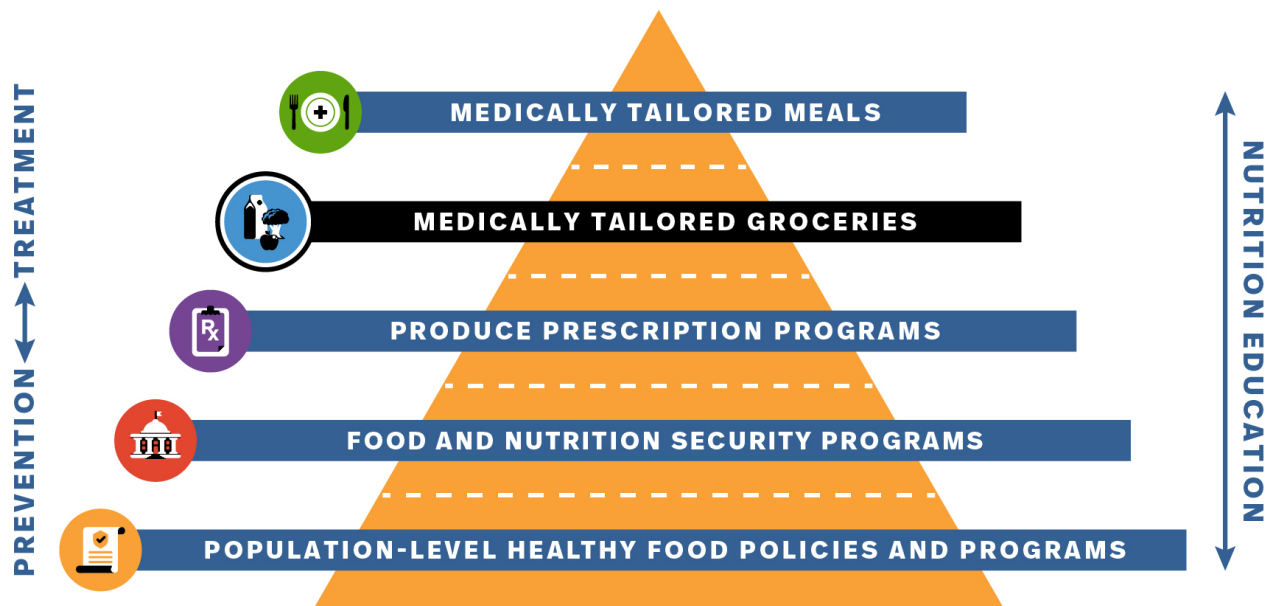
PREVENTION ⟷ TREATMENT

MEDICALLY TAILORED MEALS

MEDICALLY TAILORED GROCERIES

PRODUCE PRESCRIPTION PROGRAMS

FOOD AND NUTRITION SECURITY PROGRAMS

POPULATION-LEVEL HEALTHY FOOD POLICIES AND PROGRAMS

NUTRITION EDUCATION